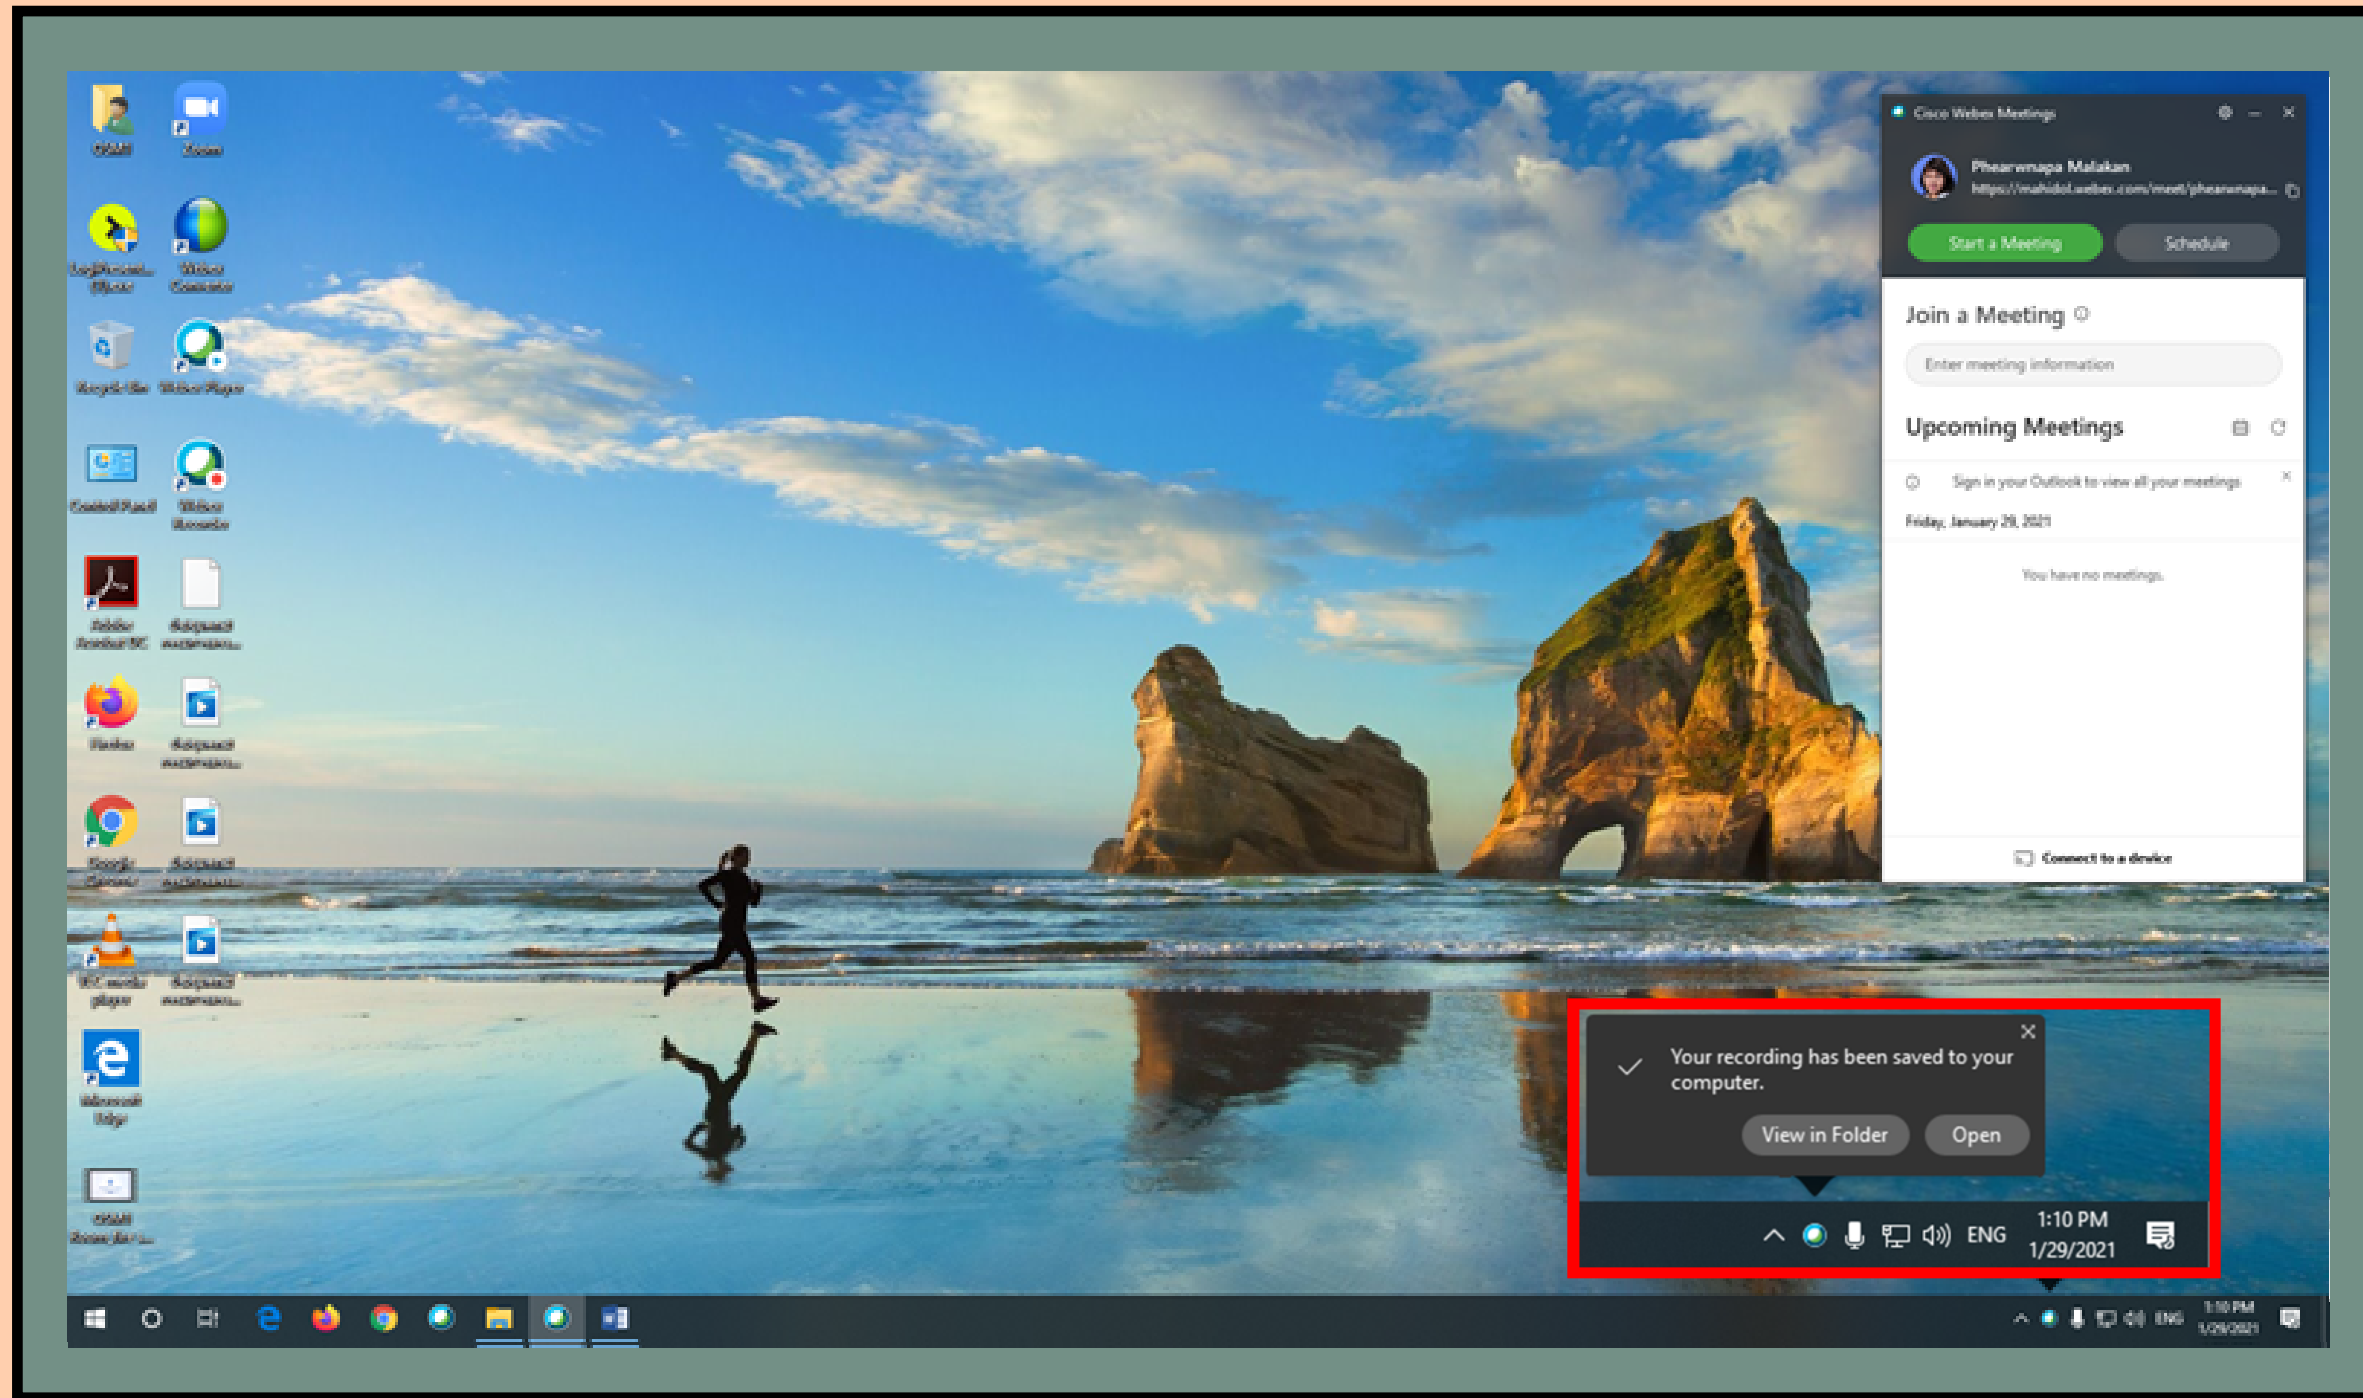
Cisco Webex Meetings

Phearwmapa Malakan
https://mahidol.webex.com/meet/phearwmapa...

Start a Meeting
Schedule

Join a Meeting
Enter meeting information

Upcoming Meetings
Sign in your Outlook to view all your meetings
Friday, January 29, 2021
You have no meetings.

Connect to a device

Zoom
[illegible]
Webex Controller
Webex Player
Control Panel
Webex Recorder
Firefox
Google Chrome
VLC media player
Microsoft Edge

Your recording has been saved to your computer.
View in Folder
Open

ENG
1:10 PM
1/29/2021

ENG
1:10 PM
1/29/2021